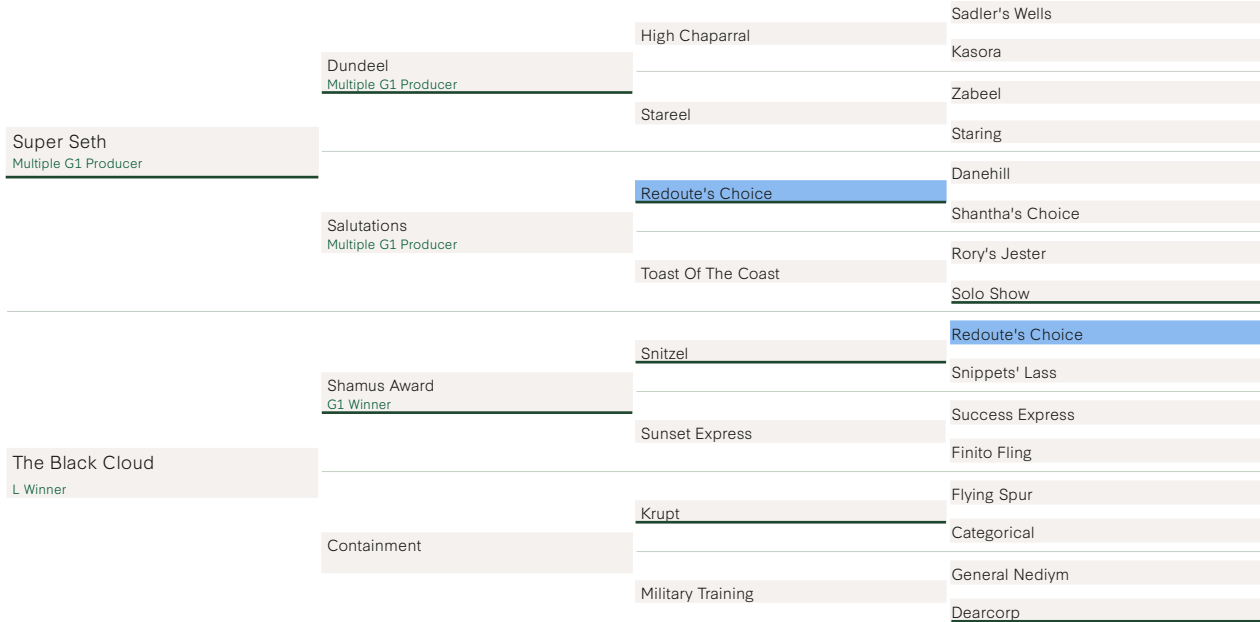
Super Seth
Multiple G1 Producer

Dundeel
Multiple G1 Producer

High Chaparral

Sadler's Wells

Kasora

Stareel

Zabeel

Staring

Salutations
Multiple G1 Producer

Redoute's Choice

Danehill

Shantha's Choice

Toast Of The Coast

Rory's Jester

Solo Show

The Black Cloud
L Winner

Shamus Award
G1 Winner

Snitzel

Redoute's Choice

Snippets' Lass

Sunset Express

Success Express

Finito Fling

Containment

Krupt

Flying Spur

Categorical

Military Training

General Nediym

Dearcorp